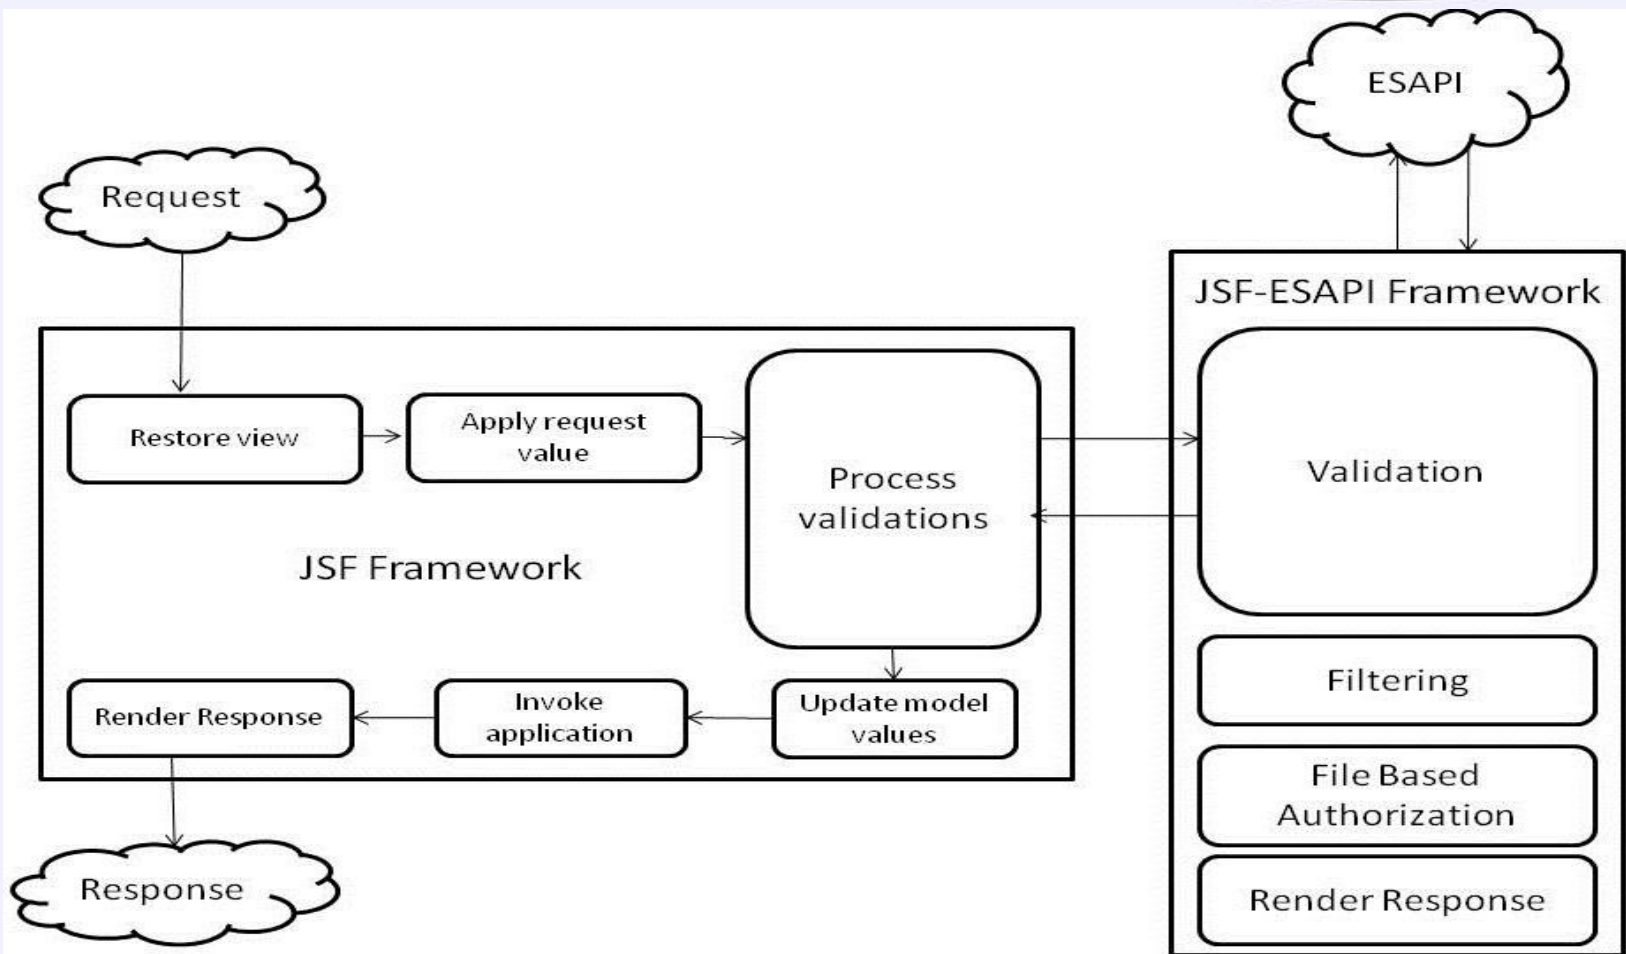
ESAPI

Request

JSF-ESAPI Framework

Restore view

Apply request value

Process validations

Validation

JSF Framework

Filtering

Render Response

Invoke application

Update model values

File Based Authorization

Response

Render Response